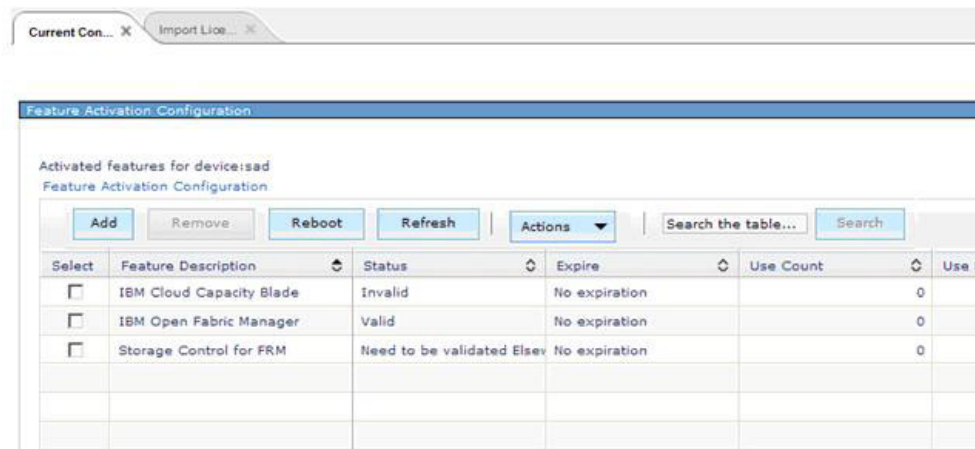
Current Con... X Import Lice... X

Feature Activation Configuration

Activated features for device:sad
Feature Activation Configuration

Add Remove Reboot Refresh Actions Search the table... Search

| Select | Feature Description | Status | Expire | Use Count | Use |
|---|---|---|---|---|---|
| ☐ | IBM Cloud Capacity Blade | Invalid | No expiration | 0 | |
| ☐ | IBM Open Fabric Manager | Valid | No expiration | 0 | |
| ☐ | Storage Control for FRM | Need to be validated Elsev | No expiration | 0 | |
| | | | | | |
| | | | | | |
| | | | | | |